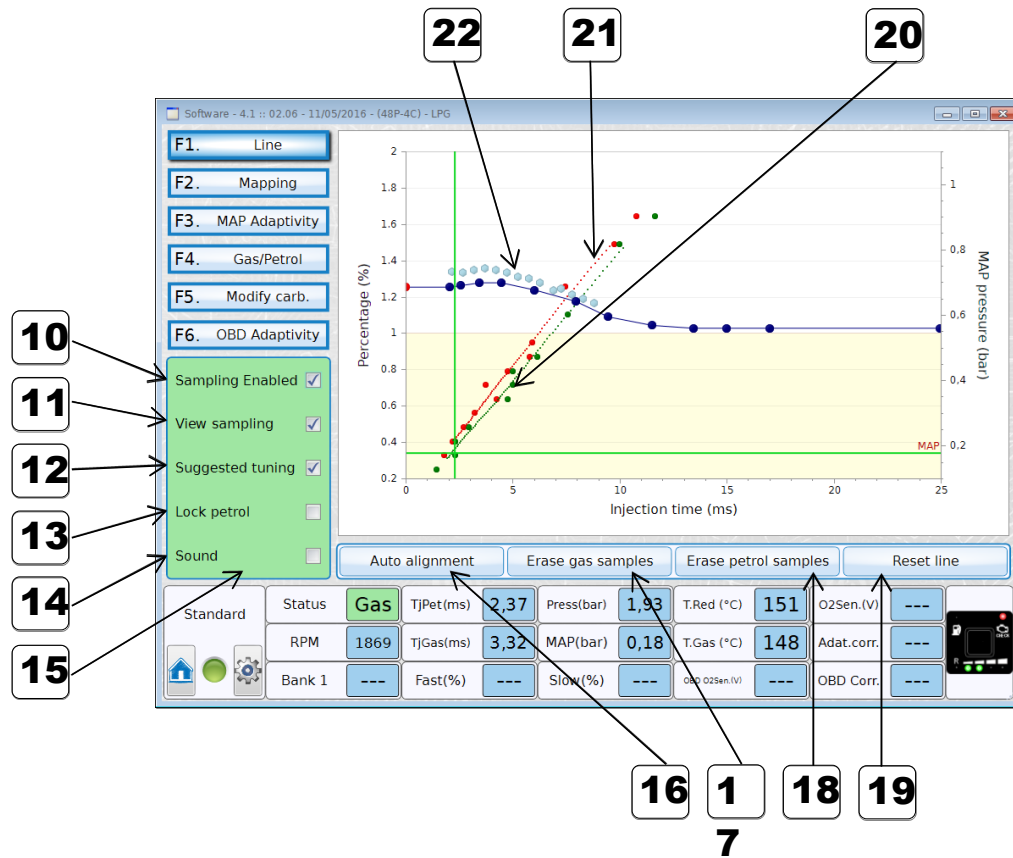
22
21
20

Software - 4.1 :: 02.06 - 11/05/2016 - (48P-4C) - LPG

F1. Line
F2. Mapping
F3. MAP Adaptivity
F4. Gas/Petrol
F5. Modify carb.
F6. OBD Adaptivity

10
11
12
13
14
15

Sampling Enabled
View sampling
Suggested tuning
Lock petrol
Sound

Percentage (%)
2
1.8
1.6
1.4
1.2
1
0.8
0.6
0.4
0.2
0
5
10
15
20
25
Injection time (ms)
MAP pressure (bar)
1
0.8
0.6
0.4
0.2
MAP

Auto alignment
Erase gas samples
Erase petrol samples
Reset line

Standard

| Status | Gas | TjPet(ms) | 2,37 | Press(bar) | 1,93 | T.Red (°C) | 151 | O2Sen.(V) | --- |
|---|---|---|---|---|---|---|---|---|---|
| RPM | 1869 | TjGas(ms) | 3,32 | MAP(bar) | 0,18 | T.Gas (°C) | 148 | Adat.corr. | --- |
| Bank 1 | --- | Fast(%) | --- | Slow(%) | --- | OBD O2Sen.(V) | --- | OBD Corr. | --- |

16
1
7
18
19